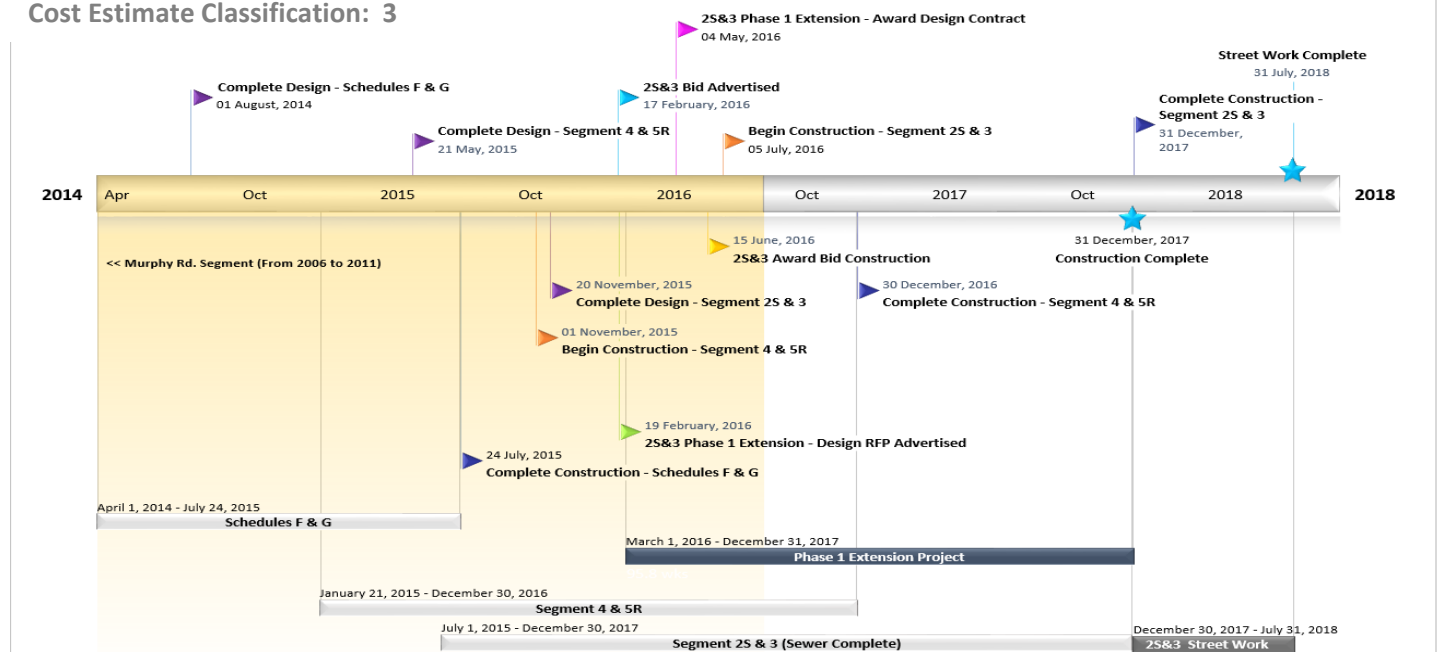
Cost Estimate Classification: 3

2S&3 Phase 1 Extension - Award Design Contract
04 May, 2016

Street Work Complete
31 July, 2018

Complete Design - Schedules F & G
01 August, 2014

2S&3 Bid Advertised
17 February, 2016

Complete Construction - Segment 2S & 3
31 December, 2017

Complete Design - Segment 4 & 5R
21 May, 2015

Begin Construction - Segment 2S & 3
05 July, 2016

2014 Apr Oct 2015 Oct 2016 Oct 2017 Oct 2018 2018

15 June, 2016
2S&3 Award Bid Construction

31 December, 2017
Construction Complete

<< Murphy Rd. Segment (From 2006 to 2011)

20 November, 2015
Complete Design - Segment 2S & 3

30 December, 2016
Complete Construction - Segment 4 & 5R

01 November, 2015
Begin Construction - Segment 4 & 5R

19 February, 2016
2S&3 Phase 1 Extension - Design RFP Advertised

24 July, 2015
Complete Construction - Schedules F & G

April 1, 2014 - July 24, 2015
Schedules F & G

March 1, 2016 - December 31, 2017
Phase 1 Extension Project

January 21, 2015 - December 30, 2016
Segment 4 & 5R

July 1, 2015 - December 30, 2017
Segment 2S & 3 (Sewer Complete)

December 30, 2017 - July 31, 2018
2S&3 Street Work